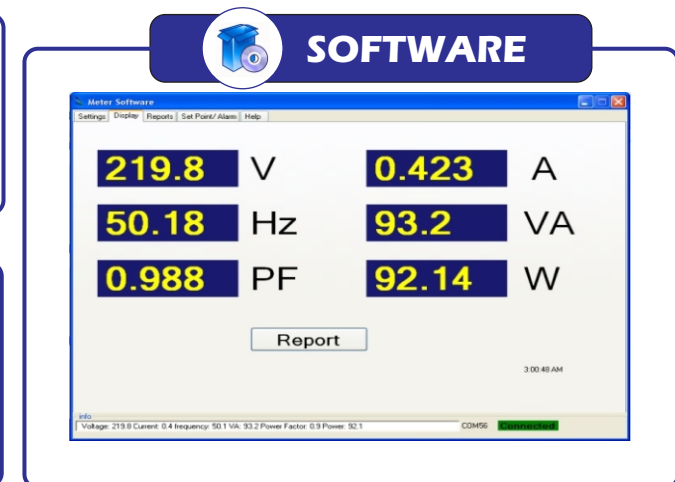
SOFTWARE

Meter Software

Settings | Display | Reports | Set Point/ Alarm | Help

| 219.8 | V | 0.423 | A |
|---|---|---|---|
| 50.18 | Hz | 93.2 | VA |
| 0.988 | PF | 92.14 | W |

Report

3:00:48 AM

info

Voltage: 219.8 Current: 0.4 frequency: 50.1 VA: 93.2 Power Factor: 0.9 Power: 92.1

COM56 Connected